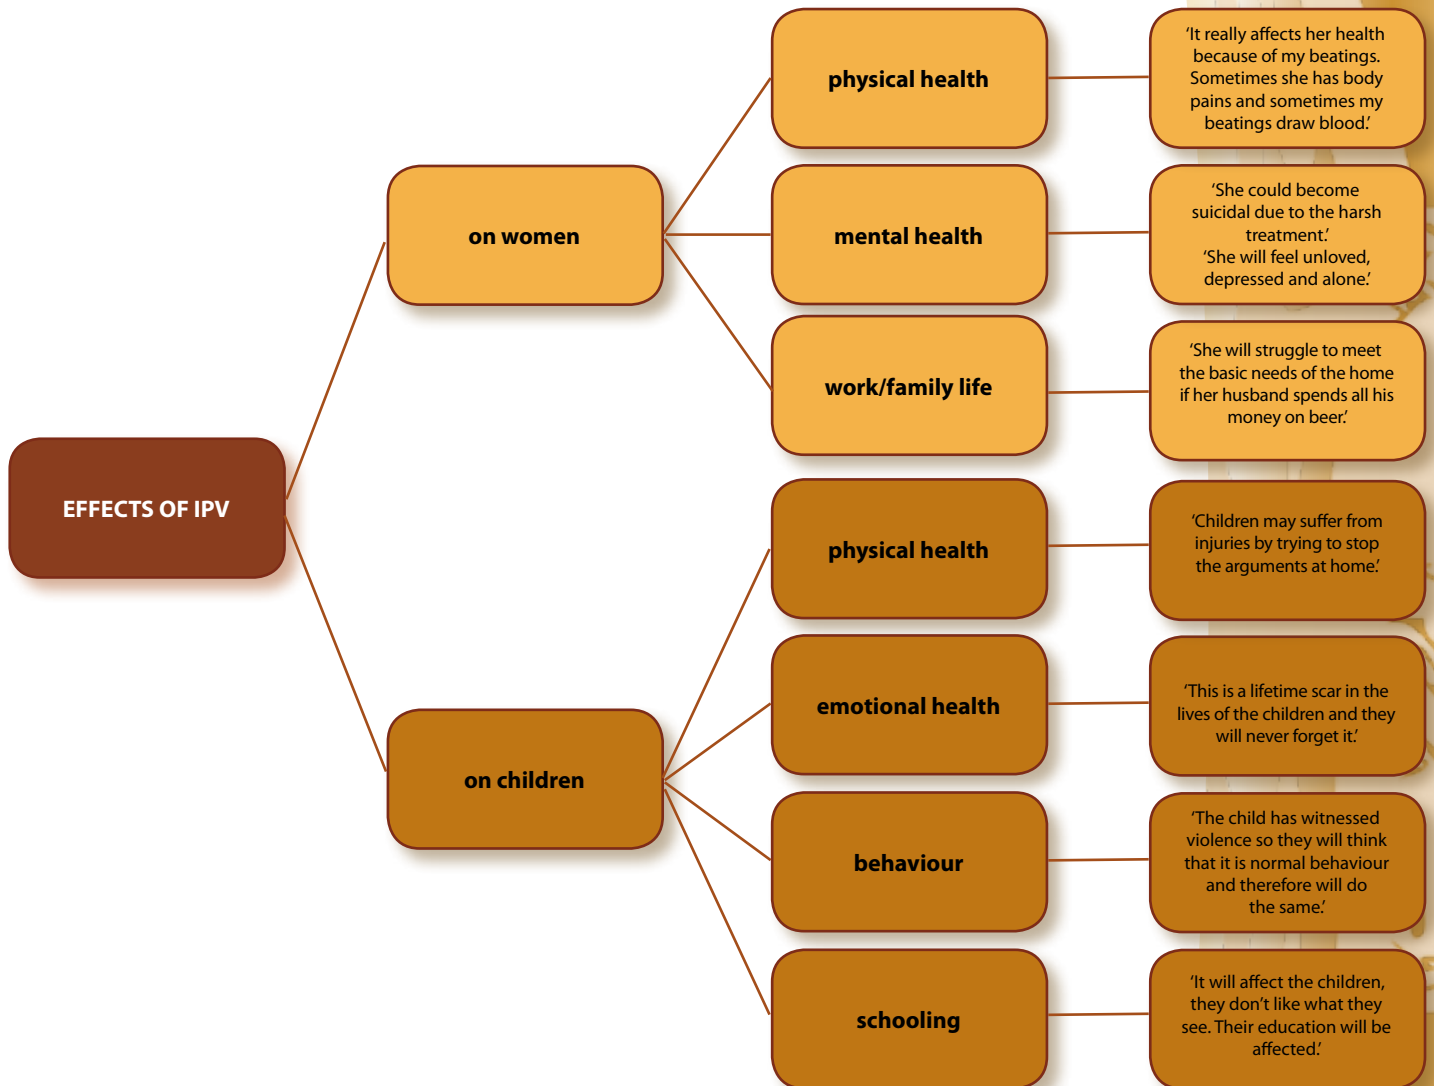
EFFECTS OF IPV

on women

physical health

'It really affects her health because of my beatings. Sometimes she has body pains and sometimes my beatings draw blood.'

mental health

'She could become suicidal due to the harsh treatment.'
'She will feel unloved, depressed and alone.'

work/family life

'She will struggle to meet the basic needs of the home if her husband spends all his money on beer.'

on children

physical health

'Children may suffer from injuries by trying to stop the arguments at home.'

emotional health

'This is a lifetime scar in the lives of the children and they will never forget it.'

behaviour

'The child has witnessed violence so they will think that it is normal behaviour and therefore will do the same.'

schooling

'It will affect the children, they don't like what they see. Their education will be affected.'